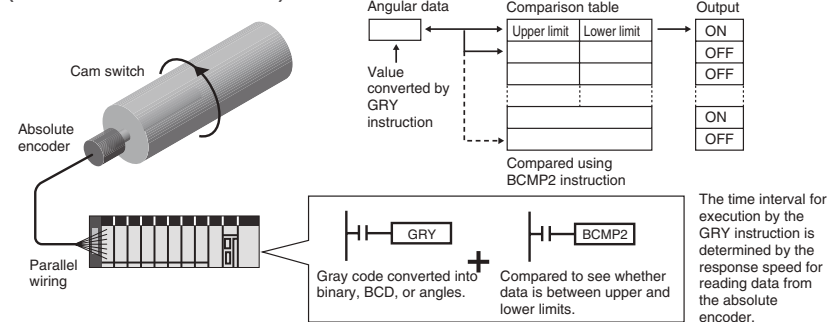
Cam switch

Absolute encoder

Parallel wiring

Angular data

Value converted by GRY instruction

Comparison table

| Upper limit | Lower limit |
|---|---|
| | |
| | |
| | |
| | |
| | |

Compared using BCMP2 instruction

Output

| ON |
|---|
| OFF |
| OFF |
| |
| ON |
| OFF |

GRY

Gray code converted into binary, BCD, or angles.

+

BCMP2

Compared to see whether data is between upper and lower limits.

The time interval for execution by the GRY instruction is determined by the response speed for reading data from the absolute encoder.